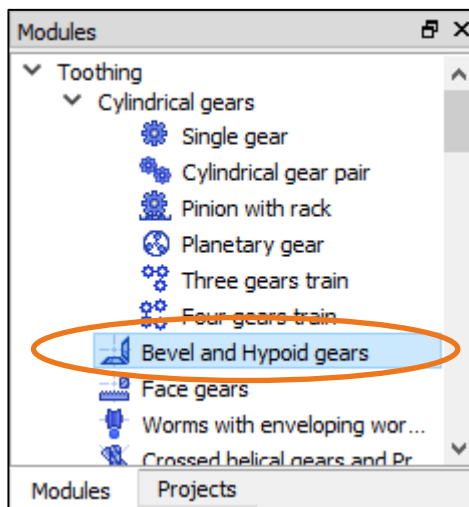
Modules
Toothing
Cylindrical gears
Single gear
Cylindrical gear pair
Pinion with rack
Planetary gear
Three gears train
Four gears train
Bevel and Hypoid gears
Face gears
Worms with enveloping wor...
Crossed helical gears and Pr
Modules
Projects